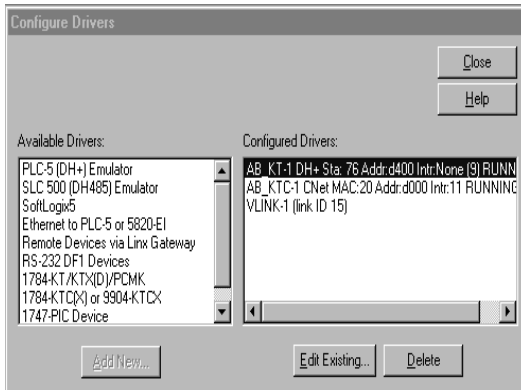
Configure Drivers

Close

Help

Available Drivers:

PLC-5 (DH+) Emulator
SLC 500 (DH485) Emulator
SoftLogix5
Ethernet to PLC-5 or 5820-EI
Remote Devices via Linx Gateway
RS-232 DF1 Devices
1784-KT/KTX(D)/PCMK
1784-KTC(X) or 9904-KTCX
1747-PIC Device

Configured Drivers:

AB_KT-1 DH+ Sta: 76 Addr:d400 Intr:None (9) RUNN
AB_KTC-1 CNet MAC:20 Addr:d000 Intr:11 RUNNING
VLINK-1 (link ID 15)

Add New...

Edit Existing...

Delete